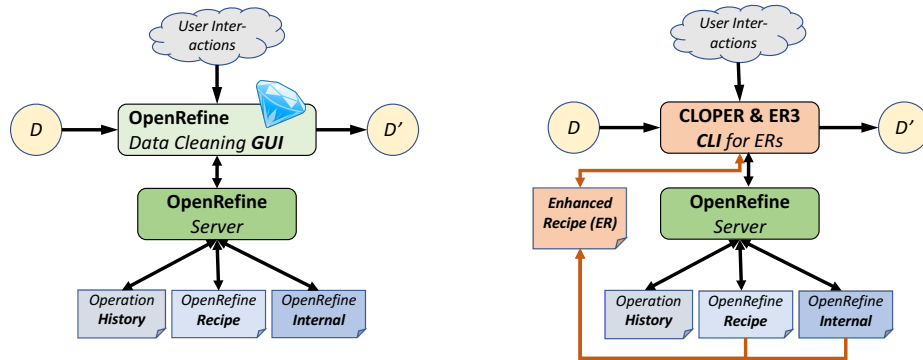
User Interactions

D

OpenRefine
Data Cleaning GUI

D'

OpenRefine
Server

Operation
History

OpenRefine
Recipe

OpenRefine
Internal

User Interactions

D

CLOPER & ER3
CLI for ERs

D'

Enhanced
Recipe (ER)

OpenRefine
Server

Operation
History

OpenRefine
Recipe

OpenRefine
Internal